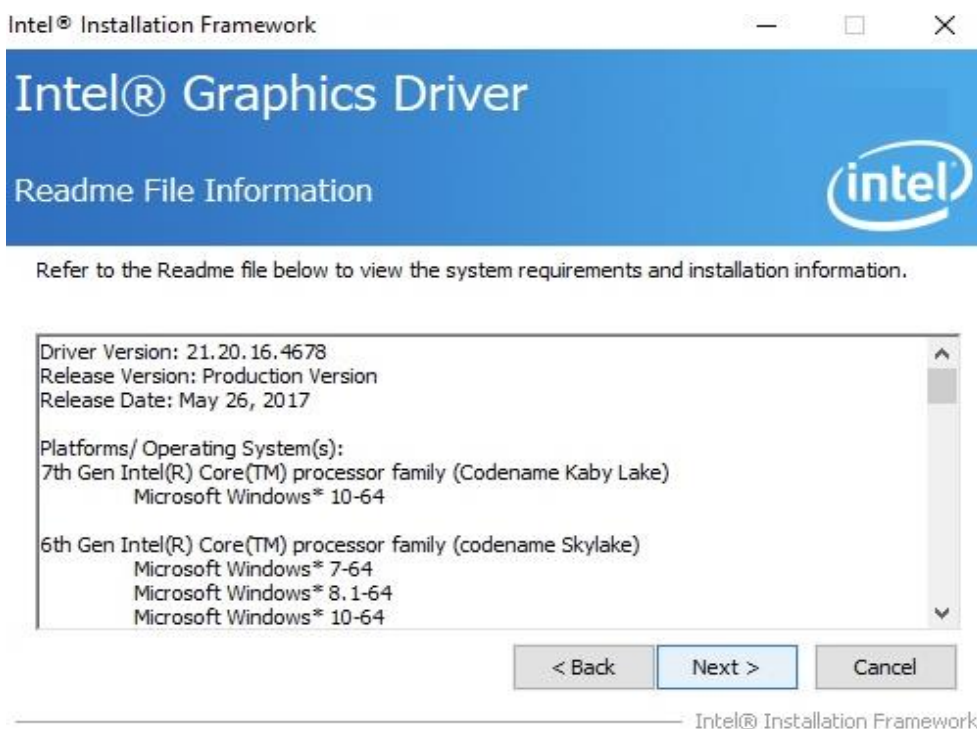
Intel® Installation Framework

Intel® Graphics Driver

Readme File Information

intel

Refer to the Readme file below to view the system requirements and installation information.

Driver Version: 21.20.16.4678
Release Version: Production Version
Release Date: May 26, 2017

Platforms/ Operating System(s):
7th Gen Intel(R) Core(TM) processor family (Codename Kaby Lake)
Microsoft Windows* 10-64

6th Gen Intel(R) Core(TM) processor family (codename Skylake)
Microsoft Windows* 7-64
Microsoft Windows* 8.1-64
Microsoft Windows* 10-64

< Back | Next > | Cancel

Intel® Installation Framework